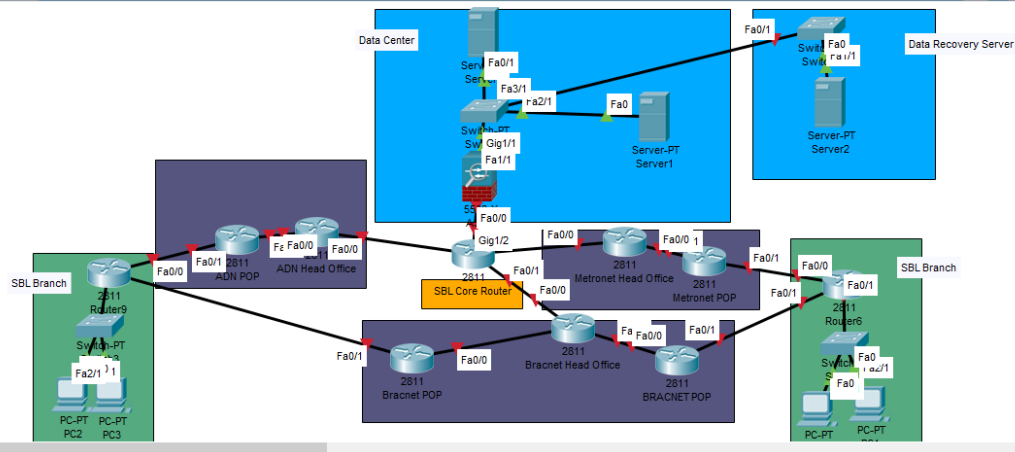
Data Center
Data Recovery Server
Fa0/1
Fa0
Fa1/1
Server-PT
Server2
Fa0/1
Server
Fa3/1
Fa2/1
Fa0
Switch-PT
Server-PT
Server1
Gig1/1
Fa1/1
Fa0/0
Gig1/2
2811
SBL Core Router
Fa0/1
Fa0/0
Fa0/0
Fa0/0
Fa0/0
2811
ADN POP
ADN Head Office
Fa0/1
Fa0/0
SBL Branch
2811
Router9
Switch-PT
Fa2/1
PC-PT
PC2
PC-PT
PC3
Fa0/1
2811
Bracnet POP
Fa0/0
2811
Bracnet Head Office
Fa0/0
2811
BRACNET POP
Fa0/1
Fa0/0
2811
Metronet Head Office
Fa0/0
2811
Metronet POP
Fa0/1
Fa0/0
Fa0/1
Fa0/1
SBL Branch
2811
Router6
Fa0
Fa2/1
Fa0
PC-PT